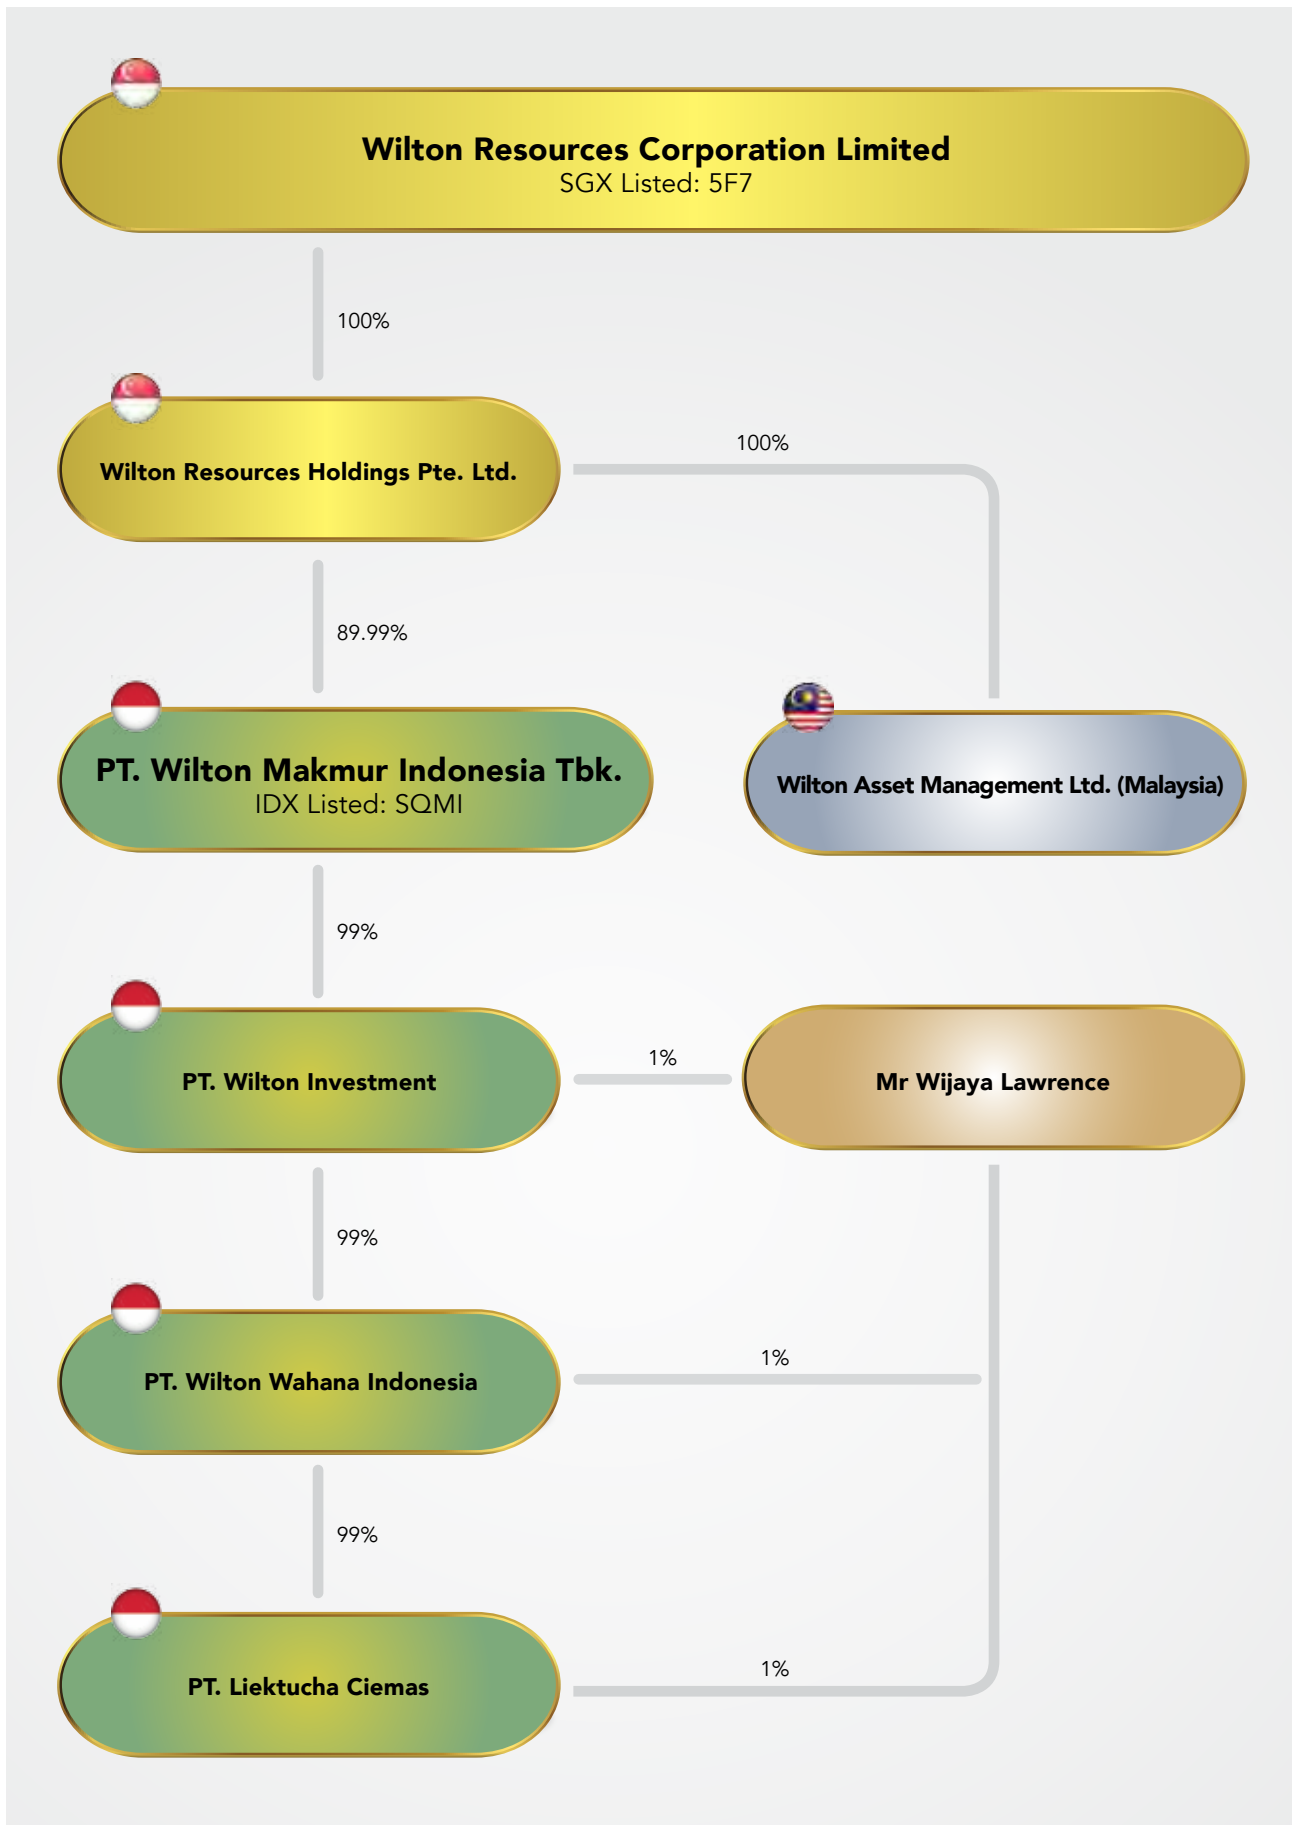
Wilton Resources Corporation Limited
SGX Listed: 5F7

100%

Wilton Resources Holdings Pte. Ltd.

100%

89.99%

PT. Wilton Makmur Indonesia Tbk.
IDX Listed: SQMI

Wilton Asset Management Ltd. (Malaysia)

99%

PT. Wilton Investment

1%

Mr Wijaya Lawrence

99%

PT. Wilton Wahana Indonesia

1%

99%

PT. Liektucha Ciemas

1%